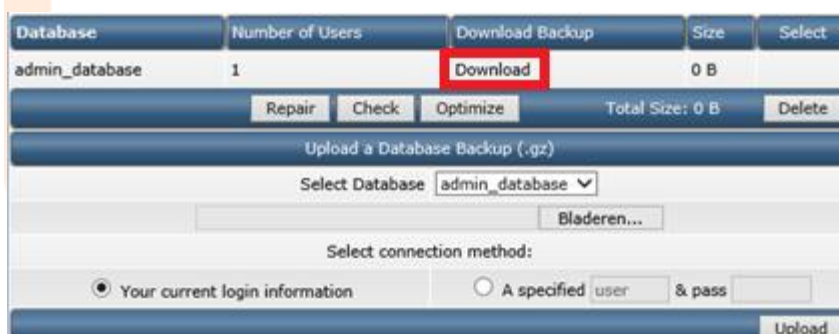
| Database | Number of Users | Download Backup | Size | Select |
|---|---|---|---|---|
| admin_database | 1 | Download | 0 B | |

Repair Check Optimize Total Size: 0 B Delete

Upload a Database Backup (.gz)

Select Database admin_database

Bladeren...

Select connection method:

Your current login information

A specified user & pass

Upload